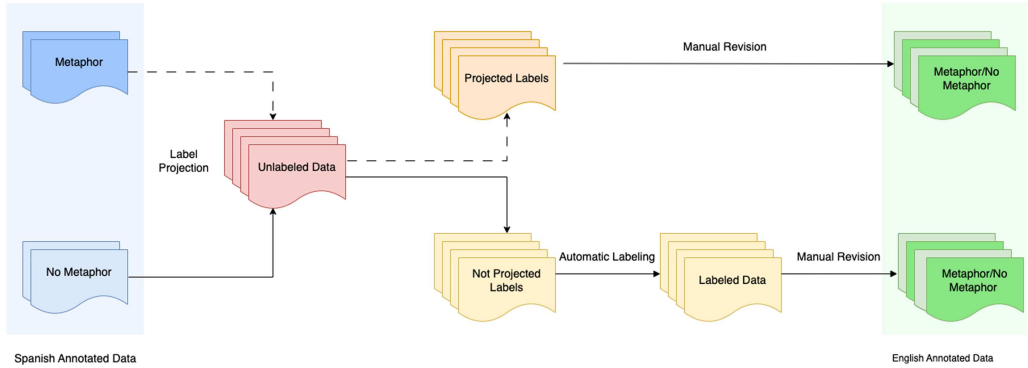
Metaphor

No Metaphor

Label Projection

Unlabeled Data

Projected Labels

Manual Revision

Metaphor/No Metaphor

Not Projected Labels

Automatic Labeling

Labeled Data

Manual Revision

Metaphor/No Metaphor

Spanish Annotated Data

English Annotated Data